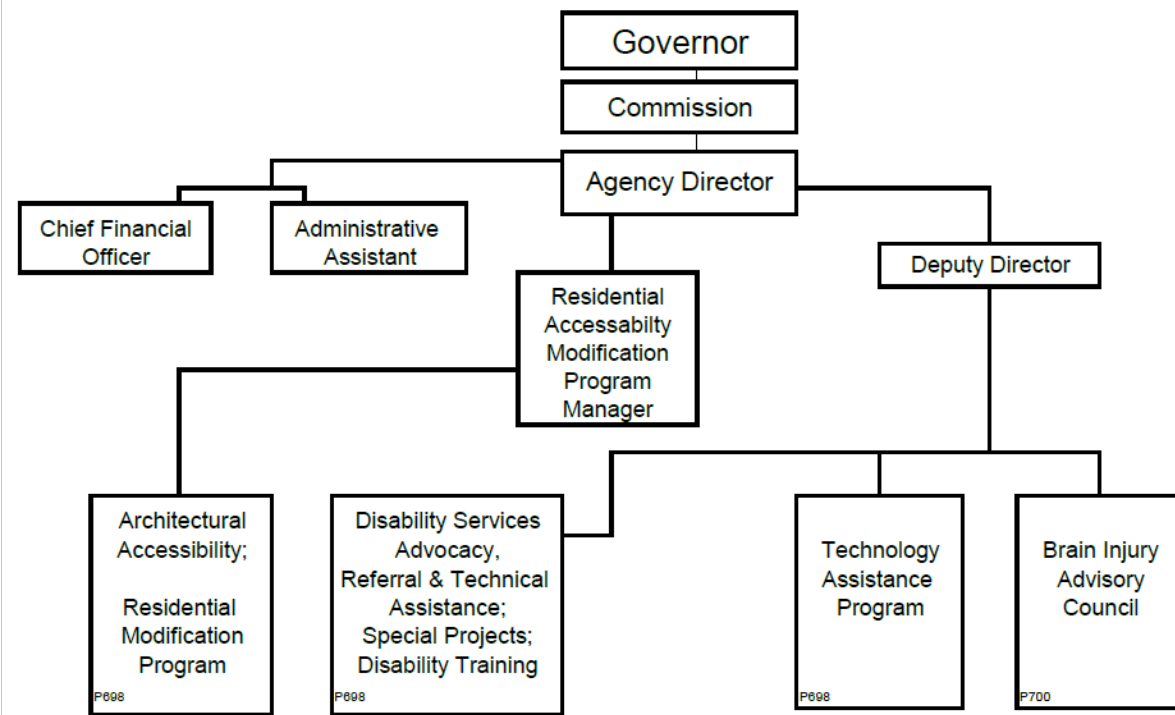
Governor

Commission

Agency Director

Chief Financial Officer

Administrative Assistant

Deputy Director

Residential Accessabilty Modification Program Manager

Architectural Accessibility;

Residential Modification Program

P698

Disability Services Advocacy, Referral & Technical Assistance; Special Projects; Disability Training

P698

Technology Assistance Program

P698

Brain Injury Advisory Council

P700